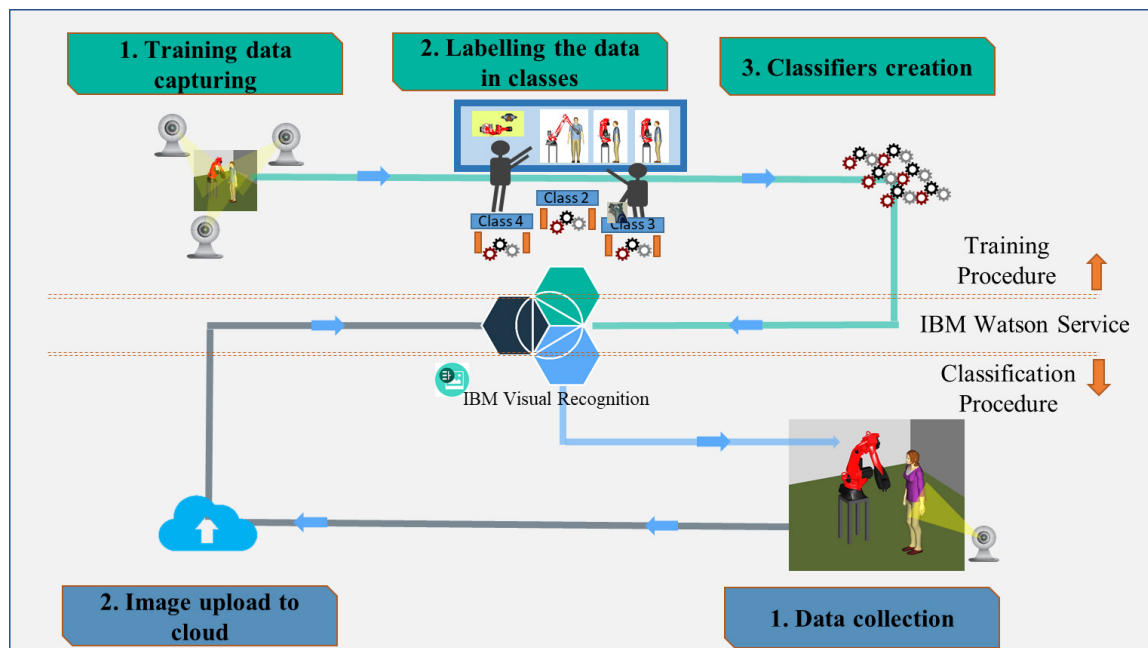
1. Training data capturing

2. Labelling the data in classes

3. Classifiers creation

Class 2

Class 4

Class 3

Training Procedure

IBM Watson Service

Classification Procedure

IBM Visual Recognition

2. Image upload to cloud

1. Data collection